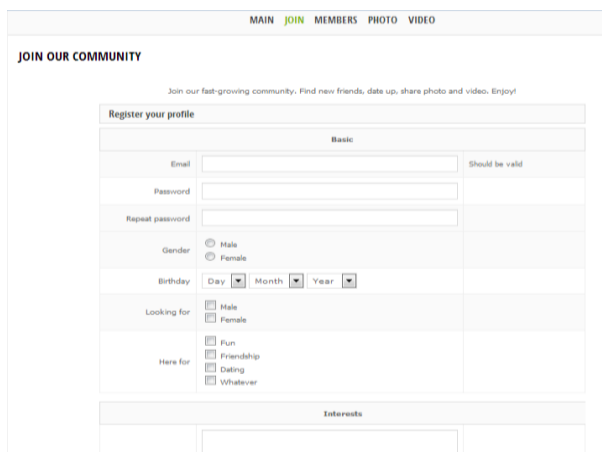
MAIN JOIN MEMBERS PHOTO VIDEO

JOIN OUR COMMUNITY

Join our fast-growing community. Find new friends, date up, share photo and video. Enjoy!

Register your profile

Basic

Email

Should be valid

Password

Repeat password

Gender

Male

Female

Birthday

Day

Month

Year

Looking for

Male

Female

Here for

Fun

Friendship

Dating

Whatever

Interests